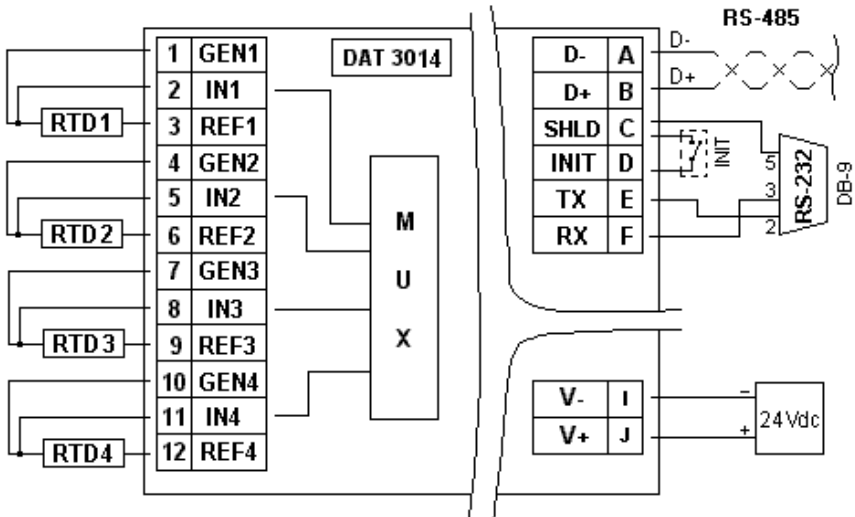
RS-485

| 1 | GEN1 |
|---|---|
| 2 | IN1 |
| 3 | REF1 |
| 4 | GEN2 |
| 5 | IN2 |
| 6 | REF2 |
| 7 | GEN3 |
| 8 | IN3 |
| 9 | REF3 |
| 10 | GEN4 |
| 11 | IN4 |
| 12 | REF4 |

RTD1
RTD2
RTD3
RTD4

DAT 3014

M
U
X

| D- | A |
|---|---|
| D+ | B |
| SHLD | C |
| INIT | D |
| TX | E |
| RX | F |

D-
D+
INIT
5
3
2
RS-232
DB-9

| V- | I |
|---|---|
| V+ | J |

-
+
24Vdc